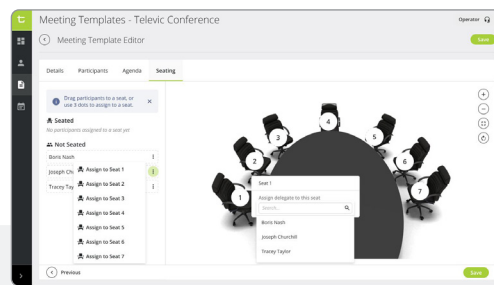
Meeting Templates - Televic Conference

Operator

Meeting Template Editor

Save

Details Participants Agenda Seating

Drag participants to a seat, or use 3 dots to assign to a seat.

Seated

No participants assigned to a seat yet

Not Seated

Boris Nash

Joseph Ch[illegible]

Tracey Tay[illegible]

Assign to Seat 1

Assign to Seat 2

Assign to Seat 3

Assign to Seat 4

Assign to Seat 5

Assign to Seat 6

Assign to Seat 7

1

2

3

4

5

6

7

Seat 1

Assign delegate to this seat

Search...

Boris Nash

Joseph Churchill

Tracey Taylor

Previous

Save